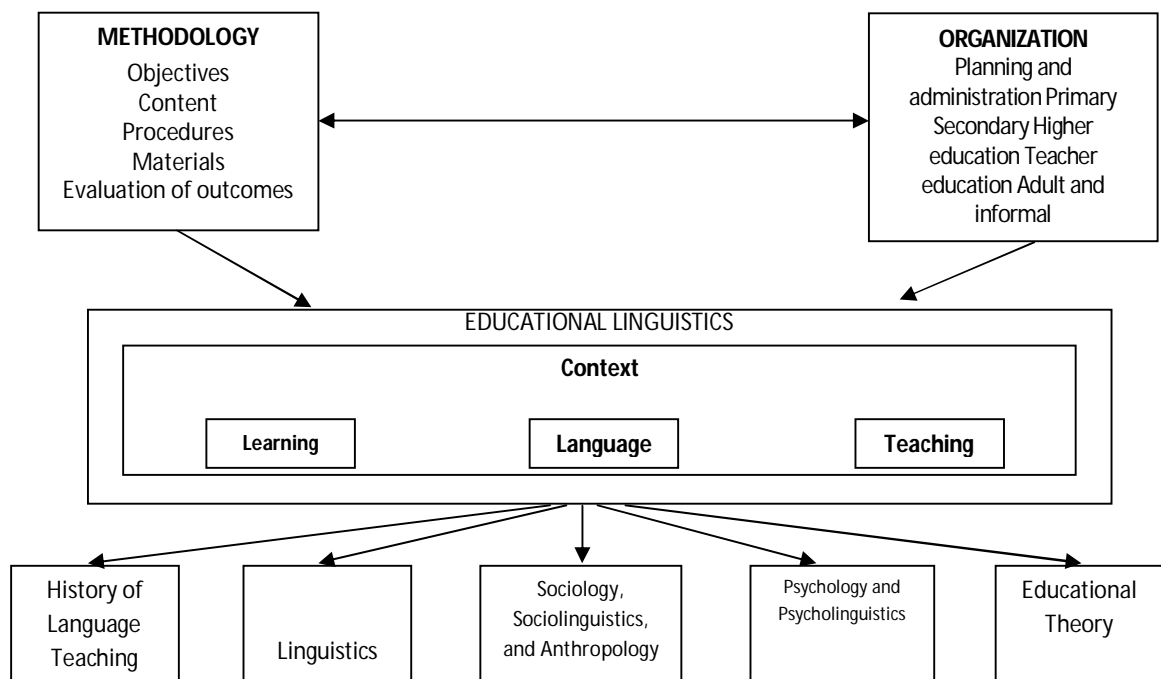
METHODOLOGY
Objectives
Content
Procedures
Materials
Evaluation of outcomes

ORGANIZATION
Planning and administration Primary Secondary Higher education Teacher education Adult and informal

EDUCATIONAL LINGUISTICS

Context

Learning

Language

Teaching

History of Language Teaching

Linguistics

Sociology, Sociolinguistics, and Anthropology

Psychology and Psycholinguistics

Educational Theory